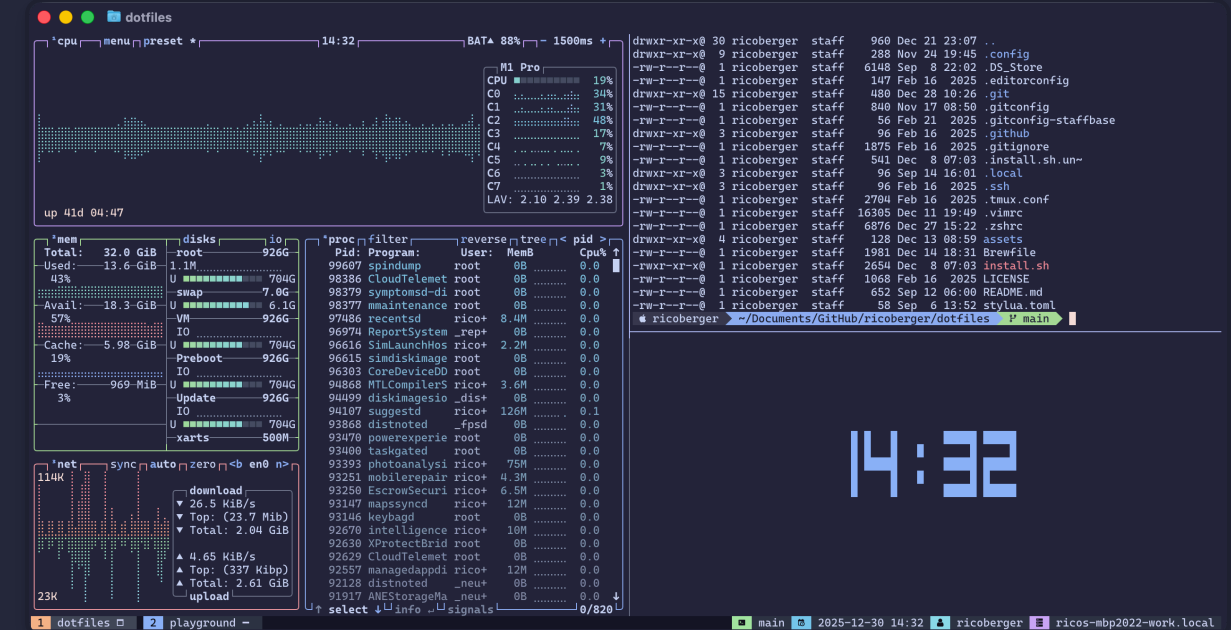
dotfiles

¹cpu menu preset * 14:32 BAT▲ 88% - 1500ms +

M1 Pro
CPU 19%
C0 34%
C1 31%
C2 48%
C3 17%
C4 7%
C5 9%
C6 3%
C7 1%
LAV: 2.10 2.39 2.38

up 41d 04:47

²mem disks io
Total: 32.0 GiB
Used: 13.6 GiB
43%
Avail: 18.3 GiB
57%
Cache: 5.98 GiB
19%
Free: 969 MiB
3%

root 926G
1.1M
U 704G
swap 7.0G
U 6.1G
VM 926G
IO
U 704G
Preboot 926G
IO
U 704G
Update 926G
IO
U 704G
xarts 500M

⁴proc filter reverse tree < pid >
| Pid: | Program: | User: | MemB | Cpu% |
|---|---|---|---|---|
| 99607 | spindump | root | 0B | 0.0 |
| 98386 | CloudTelemet | root | 0B | 0.0 |
| 98379 | symptomsd-di | root | 0B | 0.0 |
| 98377 | mmaintenance | root | 0B | 0.0 |
| 97486 | recentsd | rico+ | 8.4M | 0.0 |
| 96974 | ReportSystem | _rep+ | 0B | 0.0 |
| 96616 | SimLaunchHos | rico+ | 2.2M | 0.0 |
| 96615 | simdiskimage | root | 0B | 0.0 |
| 96303 | CoreDeviceDD | root | 0B | 0.0 |
| 94868 | MTLCompilerS | rico+ | 3.6M | 0.0 |
| 94499 | diskimagesio | _dis+ | 0B | 0.0 |
| 94107 | suggestd | rico+ | 126M | 0.1 |
| 93868 | distnoted | _fpsd | 0B | 0.0 |
| 93470 | powerexperie | root | 0B | 0.0 |
| 93400 | taskgated | root | 0B | 0.0 |
| 93393 | photoanalysi | rico+ | 75M | 0.0 |
| 93251 | mobilerepair | rico+ | 4.3M | 0.0 |
| 93250 | EscrowSecuri | rico+ | 6.5M | 0.0 |
| 93147 | mapssyncd | rico+ | 12M | 0.0 |
| 93146 | keybagd | root | 0B | 0.0 |
| 92670 | intelligence | rico+ | 10M | 0.0 |
| 92630 | XProtectBrid | root | 0B | 0.0 |
| 92629 | CloudTelemet | root | 0B | 0.0 |
| 92557 | managedappdi | rico+ | 12M | 0.0 |
| 92128 | distnoted | _neu+ | 0B | 0.0 |
| 91917 | ANEStorageMa | _neu+ | 0B | 0.0 |

select ↓ info ↵ signals 0/820

³net sync auto zero <b en0 n>
114K
download
▼ 26.5 KiB/s
▼ Top: (23.7 Mib)
▼ Total: 2.04 GiB
▲ 4.65 KiB/s
▲ Top: (337 Kibp)
▲ Total: 2.61 GiB
upload
23K

drwxr-xr-x@ 30 ricoberger staff 960 Dec 21 23:07 ..
drwxr-xr-x@ 9 ricoberger staff 288 Nov 24 19:45 .config
-rw-r--r--@ 1 ricoberger staff 6148 Sep 8 22:02 .DS_Store
-rw-r--r--@ 1 ricoberger staff 147 Feb 16 2025 .editorconfig
drwxr-xr-x@ 15 ricoberger staff 480 Dec 28 10:26 .git
-rw-r--r--@ 1 ricoberger staff 840 Nov 17 08:50 .gitconfig
-rw-r--r--@ 1 ricoberger staff 56 Feb 21 2025 .gitconfig-staffbase
drwxr-xr-x@ 3 ricoberger staff 96 Feb 16 2025 .github
-rw-r--r--@ 1 ricoberger staff 1875 Feb 16 2025 .gitignore
-rw-r--r--@ 1 ricoberger staff 541 Dec 8 07:03 .install.sh.un~
drwxr-xr-x@ 3 ricoberger staff 96 Sep 14 16:01 .local
drwxr-xr-x@ 3 ricoberger staff 96 Feb 16 2025 .ssh
-rw-r--r--@ 1 ricoberger staff 2704 Feb 16 2025 .tmux.conf
-rw-r--r--@ 1 ricoberger staff 16305 Dec 11 19:49 .vimrc
-rw-r--r--@ 1 ricoberger staff 6876 Dec 27 15:22 .zshrc
drwxr-xr-x@ 4 ricoberger staff 128 Dec 13 08:59 assets
-rw-r--r--@ 1 ricoberger staff 1981 Dec 14 18:31 Brewfile
-rwxr-xr-x@ 1 ricoberger staff 2654 Dec 8 07:03 install.sh
-rw-r--r--@ 1 ricoberger staff 1068 Feb 16 2025 LICENSE
-rw-r--r--@ 1 ricoberger staff 652 Sep 12 06:00 README.md
-rw-r--r--@ 1 ricoberger staff 58 Sep 6 13:52 stylua.toml
ricoberger ~/Documents/GitHub/ricoberger/dotfiles main

14:32

1 dotfiles 2 playground main 2025-12-30 14:32 ricoberger ricos-mbp2022-work.local